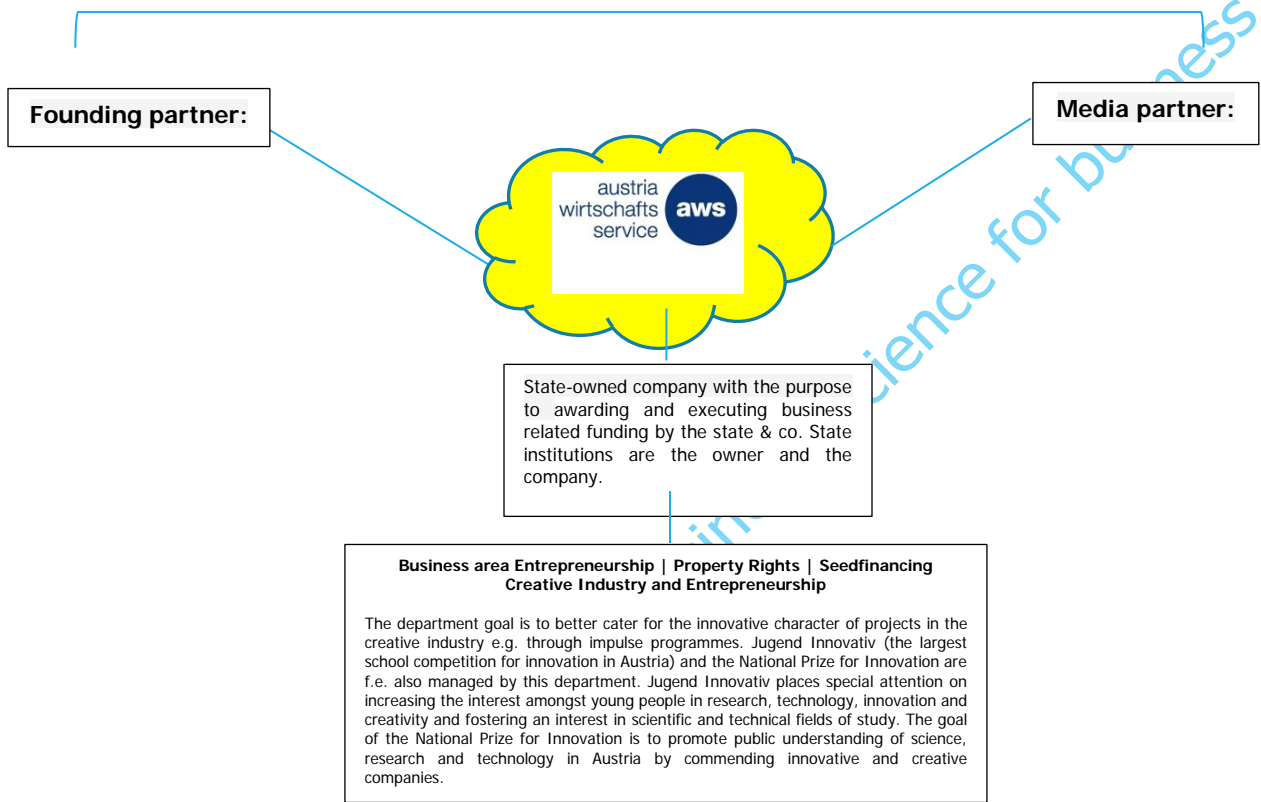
Founding partner:

Media partner:

austria wirtschafts service aws

State-owned company with the purpose to awarding and executing business related funding by the state & co. State institutions are the owner and the company.

Business area Entrepreneurship | Property Rights | Seedfinancing
Creative Industry and Entrepreneurship

The department goal is to better cater for the innovative character of projects in the creative industry e.g. through impulse programmes. Jugend Innovativ (the largest school competition for innovation in Austria) and the National Prize for Innovation are f.e. also managed by this department. Jugend Innovativ places special attention on increasing the interest amongst young people in research, technology, innovation and creativity and fostering an interest in scientific and technical fields of study. The goal of the National Prize for Innovation is to promote public understanding of science, research and technology in Austria by commending innovative and creative companies.

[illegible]ience for business